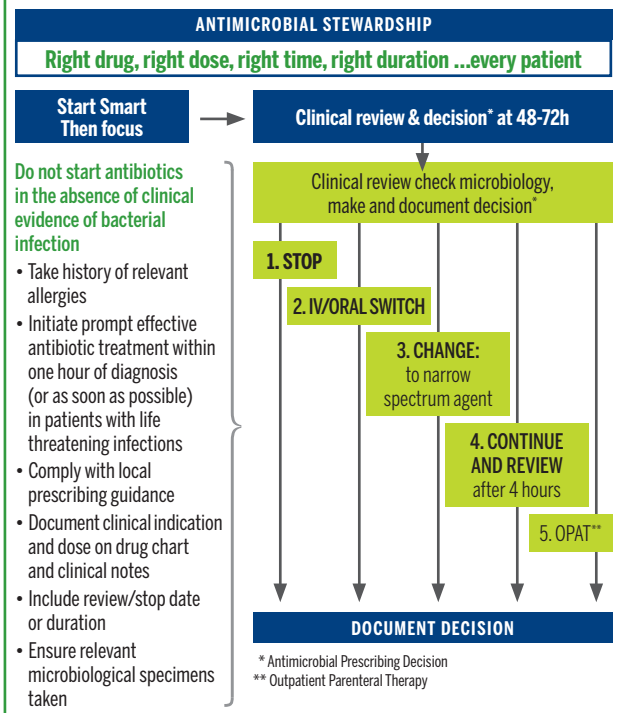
ANTIMICROBIAL STEWARDSHIP

Right drug, right dose, right time, right duration ...every patient

Start Smart Then focus

Clinical review & decision* at 48-72h

Do not start antibiotics in the absence of clinical evidence of bacterial infection

• Take history of relevant allergies
• Initiate prompt effective antibiotic treatment within one hour of diagnosis (or as soon as possible) in patients with life threatening infections
• Comply with local prescribing guidance
• Document clinical indication and dose on drug chart and clinical notes
• Include review/stop date or duration
• Ensure relevant microbiological specimens taken

Clinical review check microbiology, make and document decision*

1. STOP

2. IV/ORAL SWITCH

3. CHANGE: to narrow spectrum agent

4. CONTINUE AND REVIEW after 4 hours

5. OPAT**

DOCUMENT DECISION

* Antimicrobial Prescribing Decision
** Outpatient Parenteral Therapy